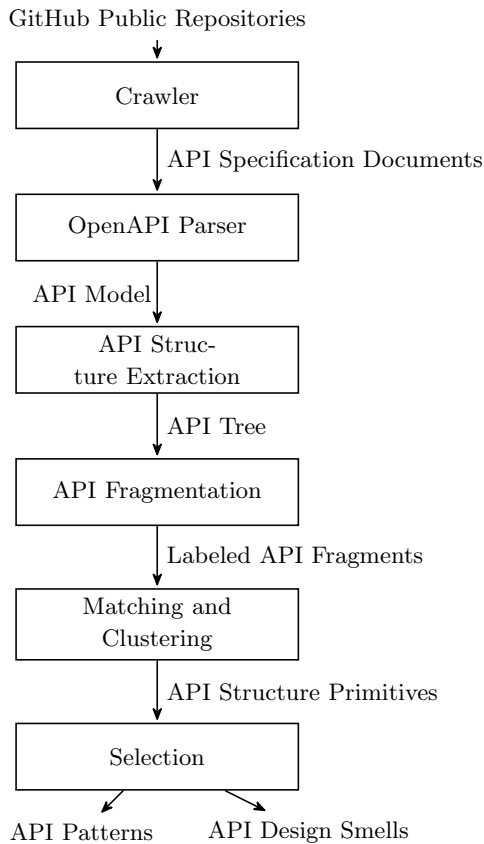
GitHub Public Repositories

Crawler

API Specification Documents

OpenAPI Parser

API Model

API Structure Extraction

API Tree

API Fragmentation

Labeled API Fragments

Matching and Clustering

API Structure Primitives

Selection

API Patterns

API Design Smells